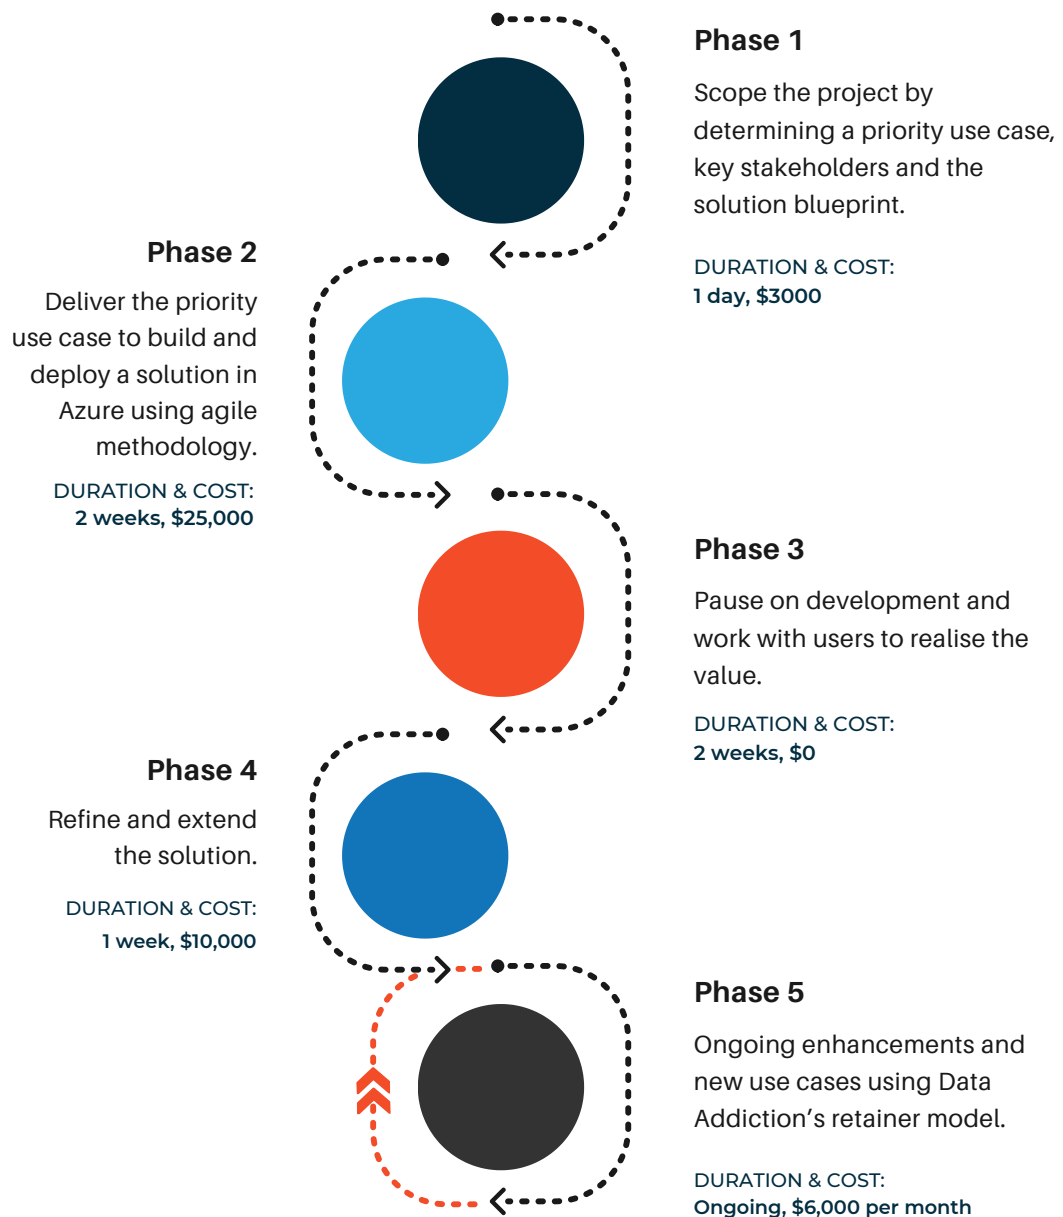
Phase 1

Scope the project by determining a priority use case, key stakeholders and the solution blueprint.

DURATION & COST:
1 day, $3000

Phase 2

Deliver the priority use case to build and deploy a solution in Azure using agile methodology.

DURATION & COST:
2 weeks, $25,000

Phase 3

Pause on development and work with users to realise the value.

DURATION & COST:
2 weeks, $0

Phase 4

Refine and extend the solution.

DURATION & COST:
1 week, $10,000

Phase 5

Ongoing enhancements and new use cases using Data Addiction's retainer model.

DURATION & COST:
Ongoing, $6,000 per month